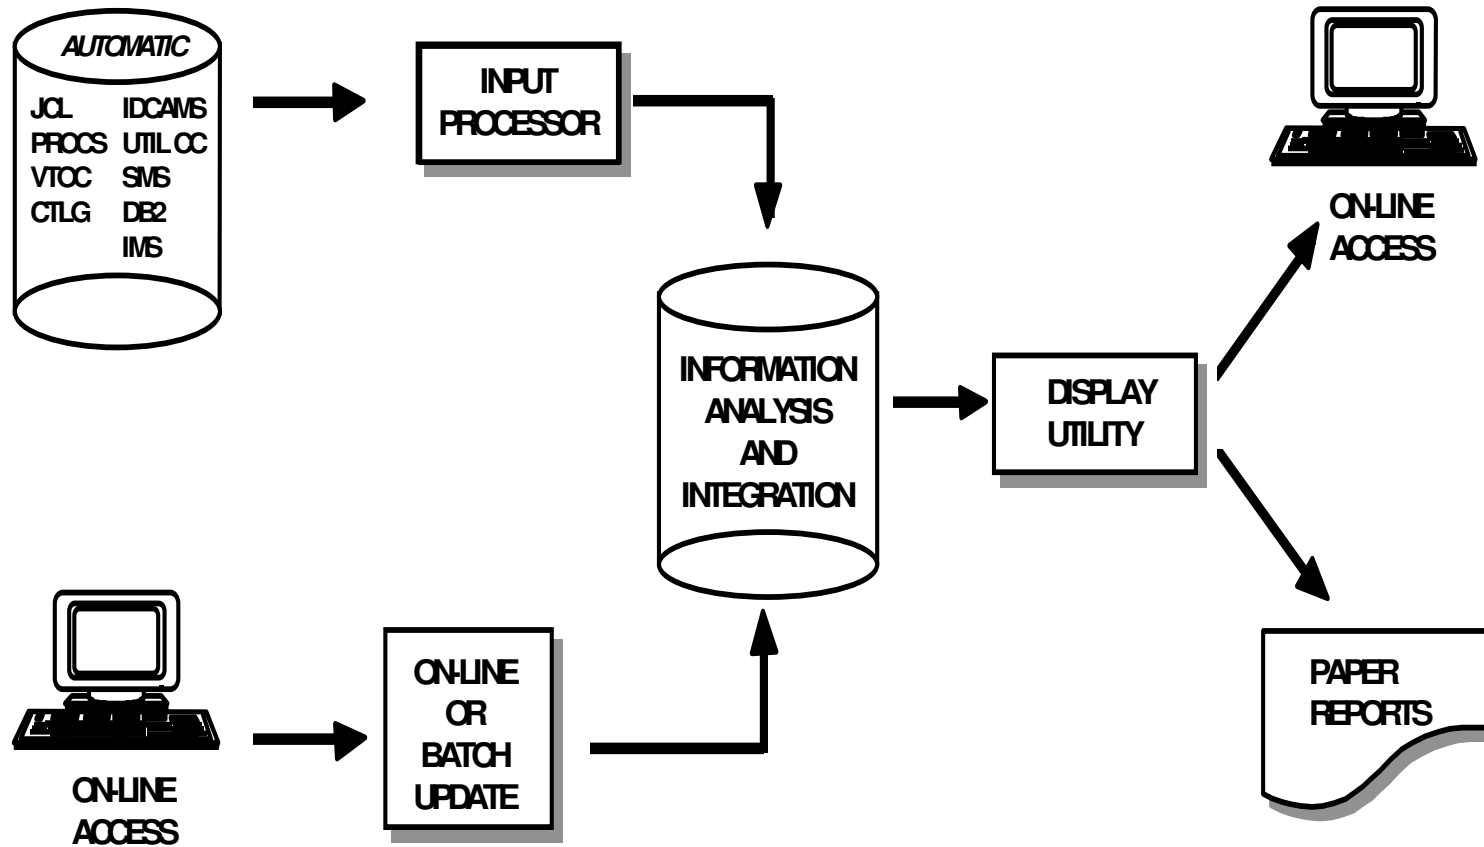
AUTOMATIC

JCL IDCAMS
PROCS UTIL CC
VTOC SMS
CTLG DB2
IMS

INPUT PROCESSOR

INFORMATION ANALYSIS AND INTEGRATION

DISPLAY UTILITY

ON-LINE ACCESS

PAPER REPORTS

ON-LINE ACCESS

ON-LINE OR BATCH UPDATE